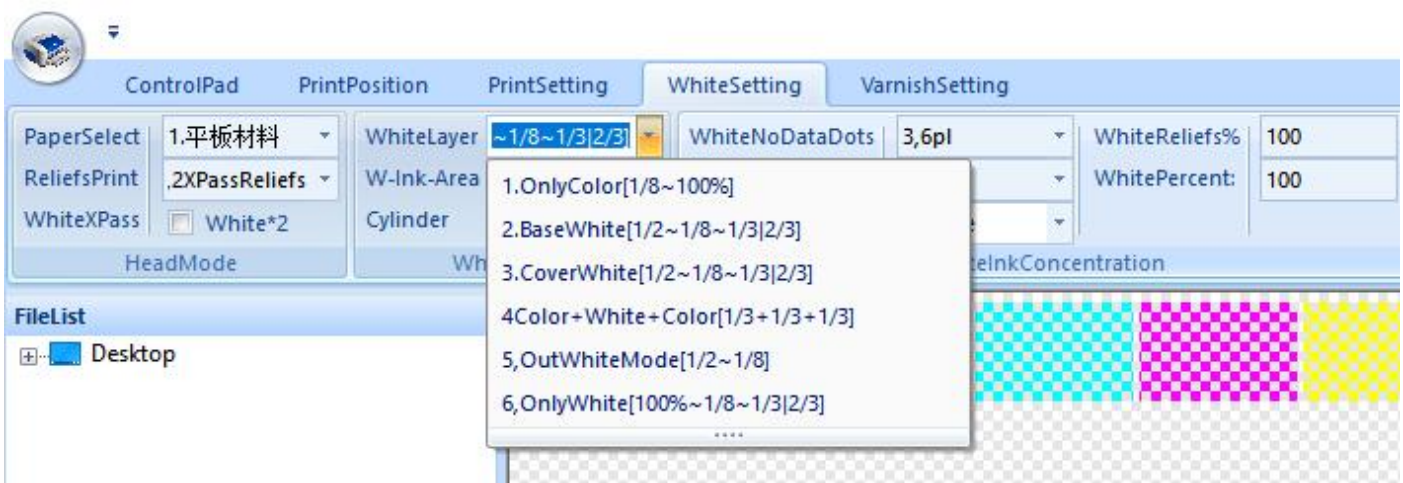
ControlPad PrintPosition PrintSetting WhiteSetting VarnishSetting

PaperSelect 1.平板材料
ReliefsPrint ,2XPassReliefs
WhiteXPass White*2
HeadMode

WhiteLayer ~1/8~1/3|2/3|
W-Ink-Area
Cylinder
Wh

WhiteNoDataDots 3,6pl

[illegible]eInkConcentration

WhiteReliefs% 100
WhitePercent: 100

1.OnlyColor[1/8~100%]
2.BaseWhite[1/2~1/8~1/3|2/3]
3.CoverWhite[1/2~1/8~1/3|2/3]
4Color+White+Color[1/3+1/3+1/3]
5,OutWhiteMode[1/2~1/8]
6,OnlyWhite[100%~1/8~1/3|2/3]

FileList
Desktop